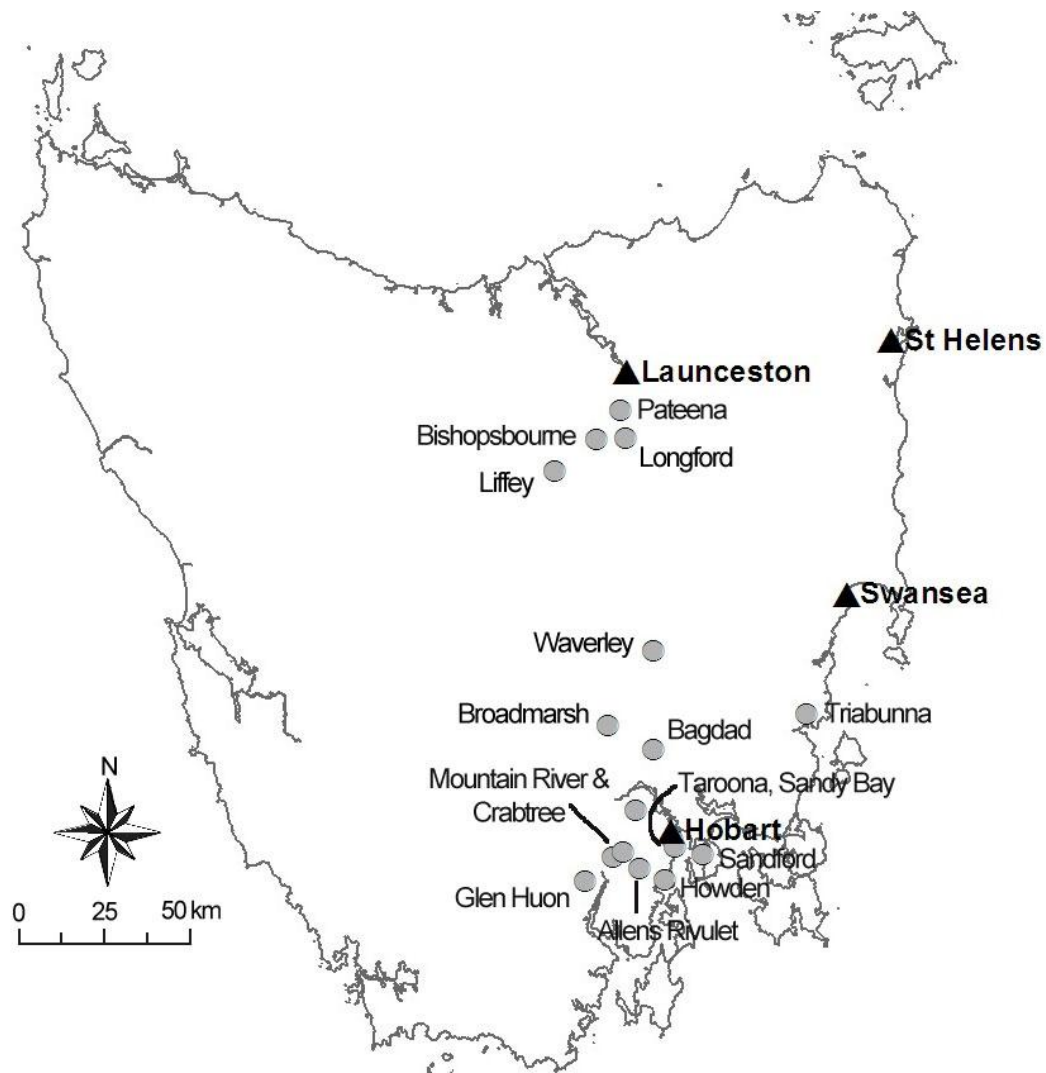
St Helens
Launceston
Pateena
Bishopsbourne
Longford
Liffey
Swansea
Waverley
Broadmarsh
Triabunna
Bagdad
N
Mountain River & Crabtree
Taroona, Sandy Bay
Hobart
Sandford
Glen Huon
Howden
Allens Rivulet
0 25 50 km